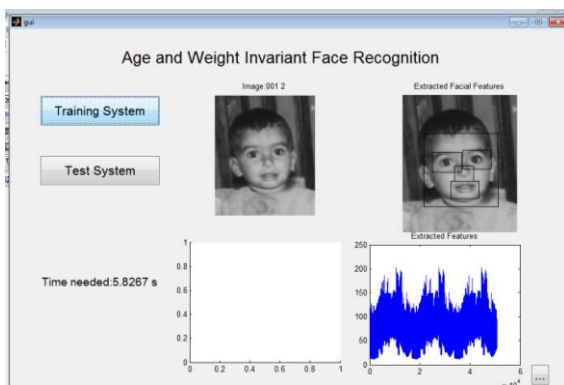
gui

Age and Weight Invariant Face Recognition

Training System

Test System

Image:001 2

Extracted Facial Features

Time needed:5.8267 s

1
0.8
0.6
0.4
0.2
0
0 0.2 0.4 0.6 0.8 1

Extracted Features

250
200
150
100
50
0
0 2 4 6
$\times 10^4$

...